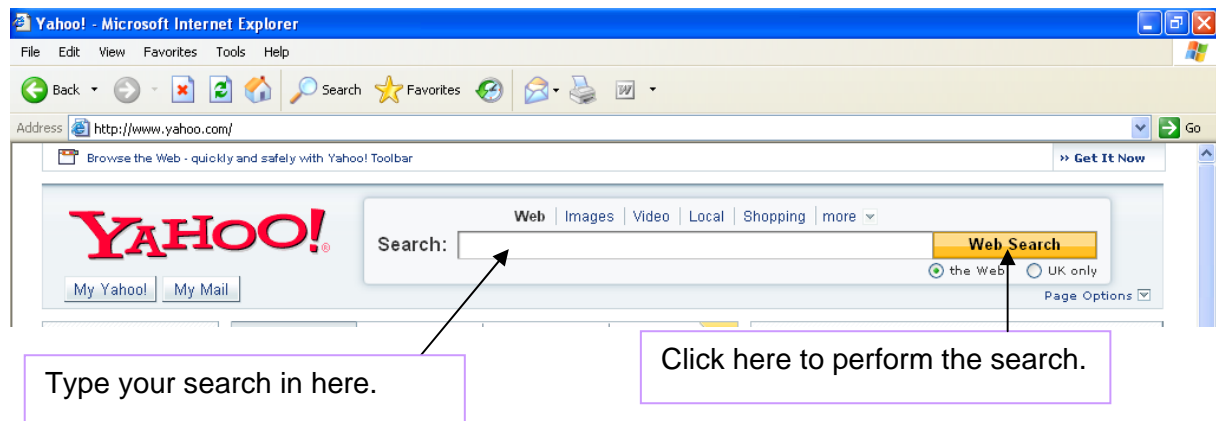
Yahoo! - Microsoft Internet Explorer

File Edit View Favorites Tools Help

Back Search Favorites

Address http://www.yahoo.com/ Go

Browse the Web - quickly and safely with Yahoo! Toolbar

» Get It Now

YAHOO!

Web | Images | Video | Local | Shopping | more

Search: Web Search

the Web UK only

My Yahoo! My Mail

Page Options

Click here to perform the search.

Type your search in here.